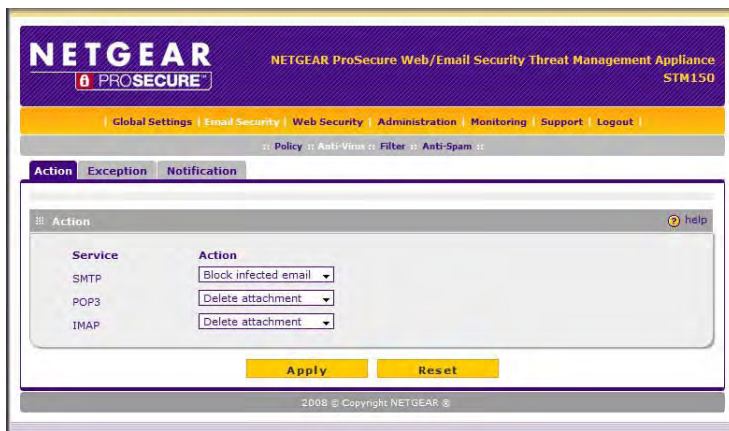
NETGEAR
PROSECURE™

NETGEAR ProSecure Web/Email Security Threat Management Appliance
STM150

| Global Settings | Email Security | Web Security | Administration | Monitoring | Support | Logout |

:: Policy :: Anti-Virus :: Filter :: Anti-Spam ::

Action | Exception | Notification

Action

help

| Service | Action |
|---|---|
| SMTP | Block infected email |
| POP3 | Delete attachment |
| IMAP | Delete attachment |

Apply | Reset

2008 © Copyright NETGEAR ®